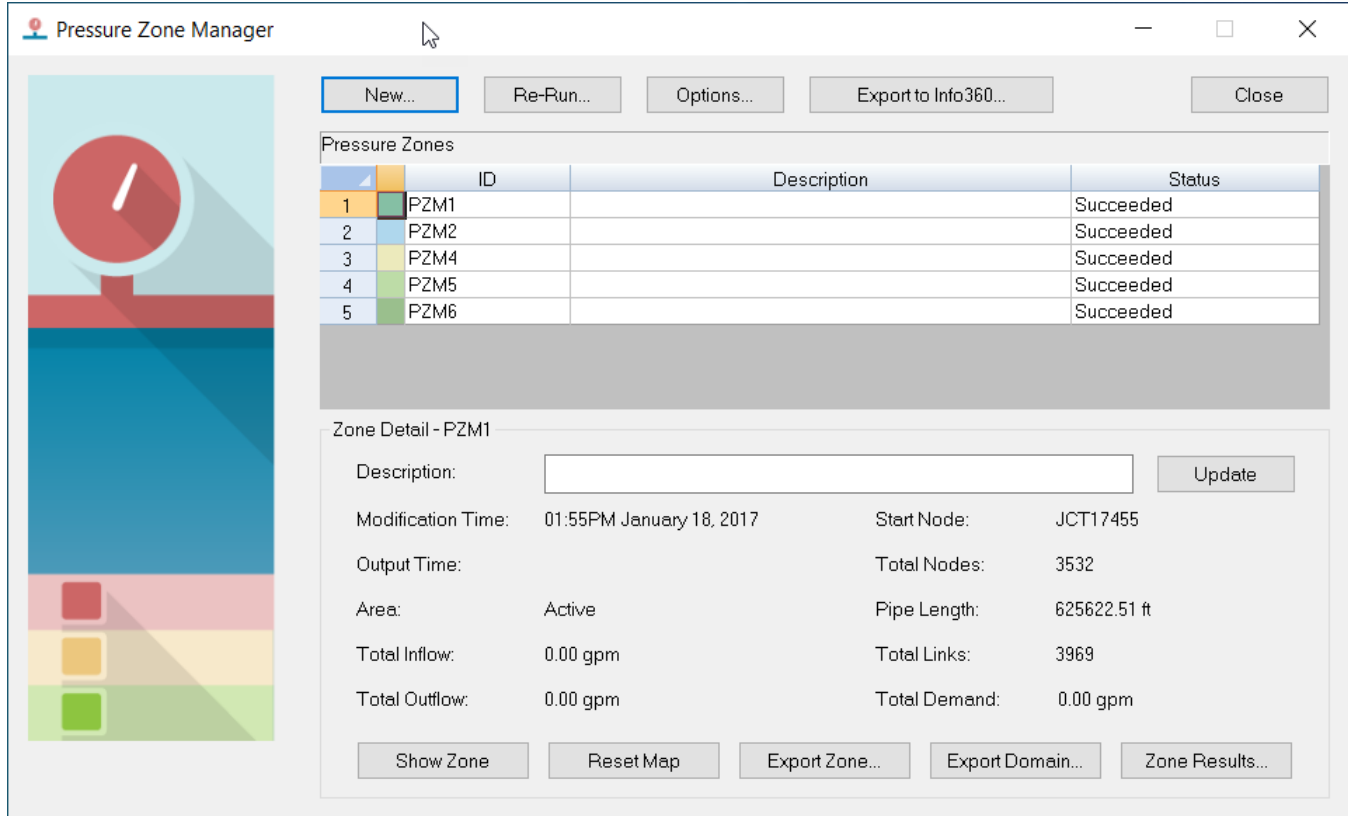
Pressure Zone Manager

New... Re-Run... Options... Export to Info360... Close

Pressure Zones

| | | ID | Description | Status |
|---|---|---|---|---|
| 1 | | PZM1 | | Succeeded |
| 2 | | PZM2 | | Succeeded |
| 3 | | PZM4 | | Succeeded |
| 4 | | PZM5 | | Succeeded |
| 5 | | PZM6 | | Succeeded |

Zone Detail - PZM1

Description: Update

Modification Time: 01:55PM January 18, 2017
Start Node: JCT17455
Output Time:
Total Nodes: 3532
Area: Active
Pipe Length: 625622.51 ft
Total Inflow: 0.00 gpm
Total Links: 3969
Total Outflow: 0.00 gpm
Total Demand: 0.00 gpm

Show Zone Reset Map Export Zone... Export Domain... Zone Results...